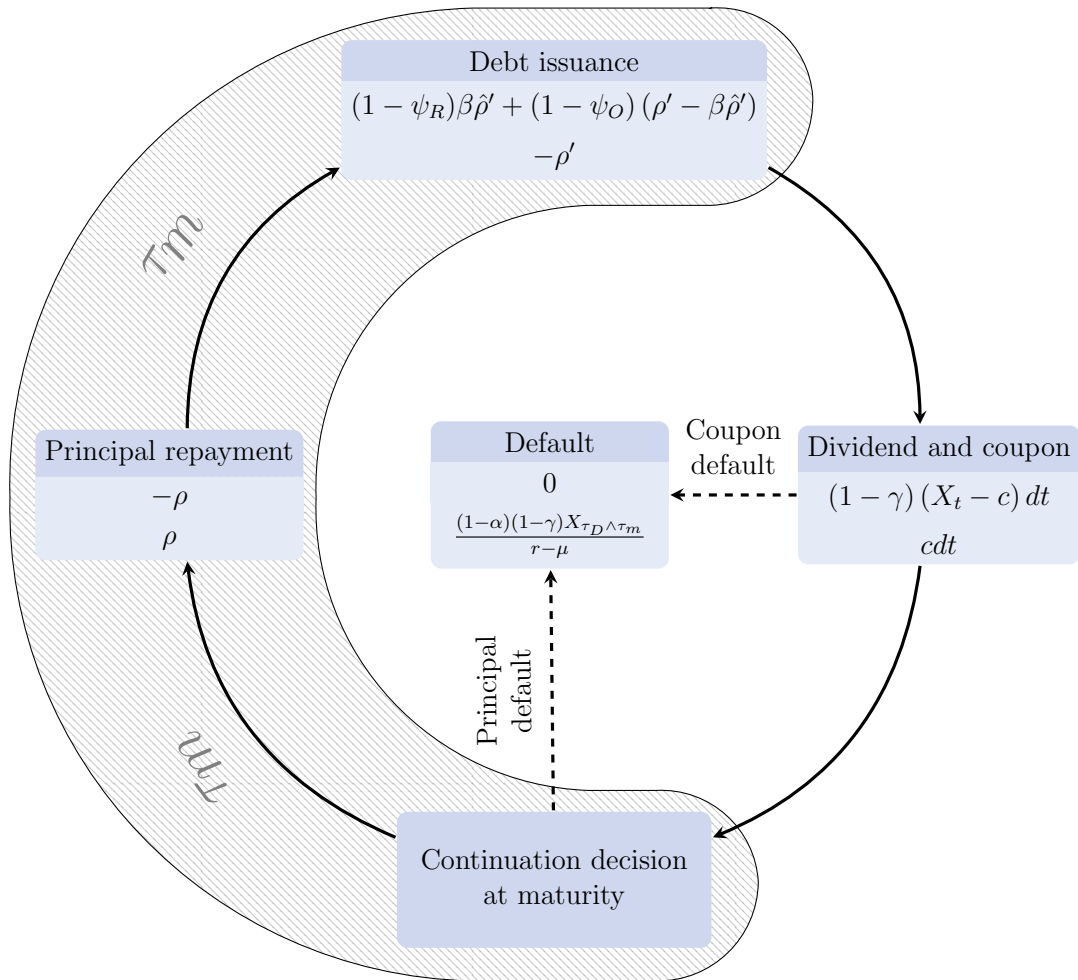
Debt issuance
$(1-\psi_R)\beta\hat{\rho}' + (1-\psi_O)(\rho' - \beta\hat{\rho}')$
$-\rho'$

$\tau_m$

Principal repayment
$-\rho$
$\rho$

Default
0
$\frac{(1-\alpha)(1-\gamma)X_{\tau_D \wedge \tau_m}}{r-\mu}$

Coupon default

Dividend and coupon
$(1-\gamma)(X_t - c)\,dt$
$cdt$

Principal default

$\tau_m$

Continuation decision at maturity